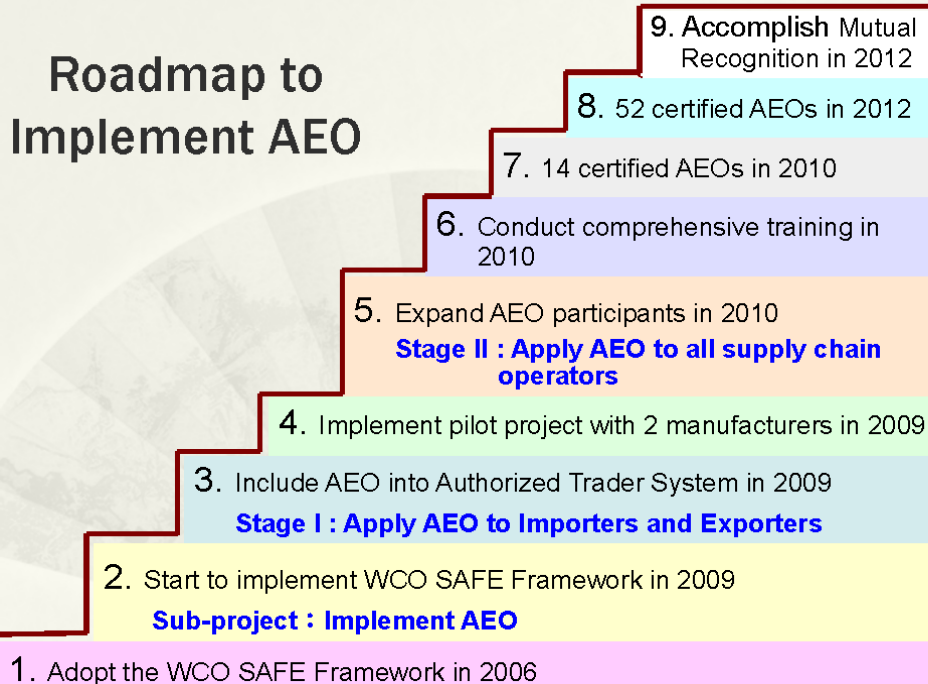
Roadmap to Implement AEO

9. Accomplish Mutual Recognition in 2012

8. 52 certified AEOs in 2012

7. 14 certified AEOs in 2010

6. Conduct comprehensive training in 2010

5. Expand AEO participants in 2010

Stage II : Apply AEO to all supply chain operators

4. Implement pilot project with 2 manufacturers in 2009

3. Include AEO into Authorized Trader System in 2009

Stage I : Apply AEO to Importers and Exporters

2. Start to implement WCO SAFE Framework in 2009

Sub-project : Implement AEO

1. Adopt the WCO SAFE Framework in 2006